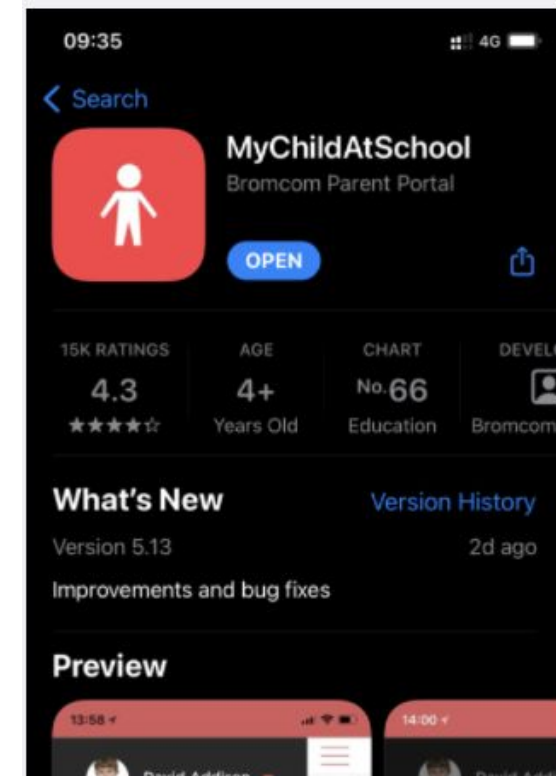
09:35

4G

< Search

MyChildAtSchool

Bromcom Parent Portal

OPEN

15K RATINGS
4.3
★★★★☆

AGE
4+
Years Old

CHART
No.66
Education

DEVEL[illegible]
Bromcom

What's New

Version History

Version 5.13

2d ago

Improvements and bug fixes

Preview

13:58

14:00

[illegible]